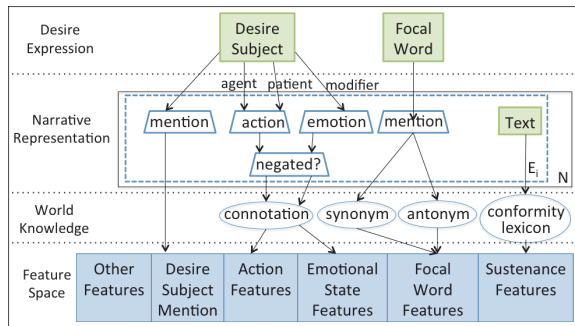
Desire Expression

Desire Subject

Focal Word

agent patient modifier

Narrative Representation

mention

action

emotion

mention

Text

negated?

$E_i$

N

World Knowledge

connotation

synonym

antonym

conformity lexicon

Feature Space

| Other Features | Desire Subject Mention | Action Features | Emotional State Features | Focal Word Features | Sustenance Features |
|---|---|---|---|---|---|